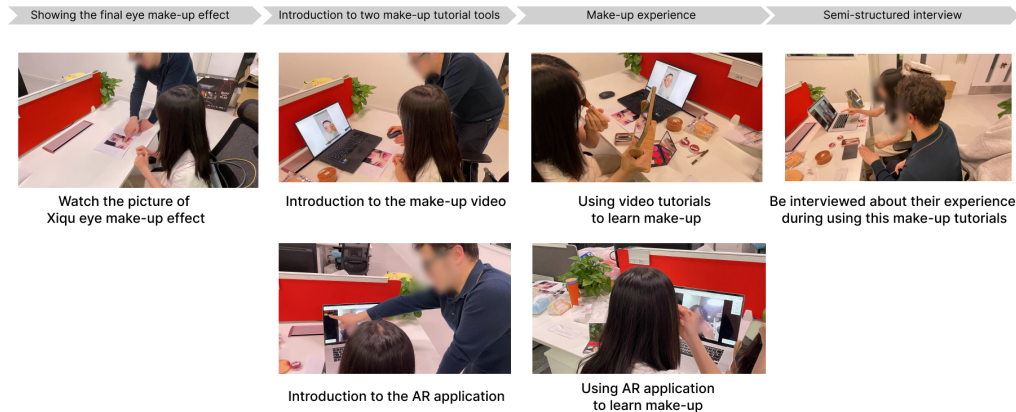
Showing the final eye make-up effect

Introduction to two make-up tutorial tools

Make-up experience

Semi-structured interview

Watch the picture of Xiqu eye make-up effect

Introduction to the make-up video

Using video tutorials to learn make-up

Be interviewed about their experience during using this make-up tutorials

Introduction to the AR application

Using AR application to learn make-up